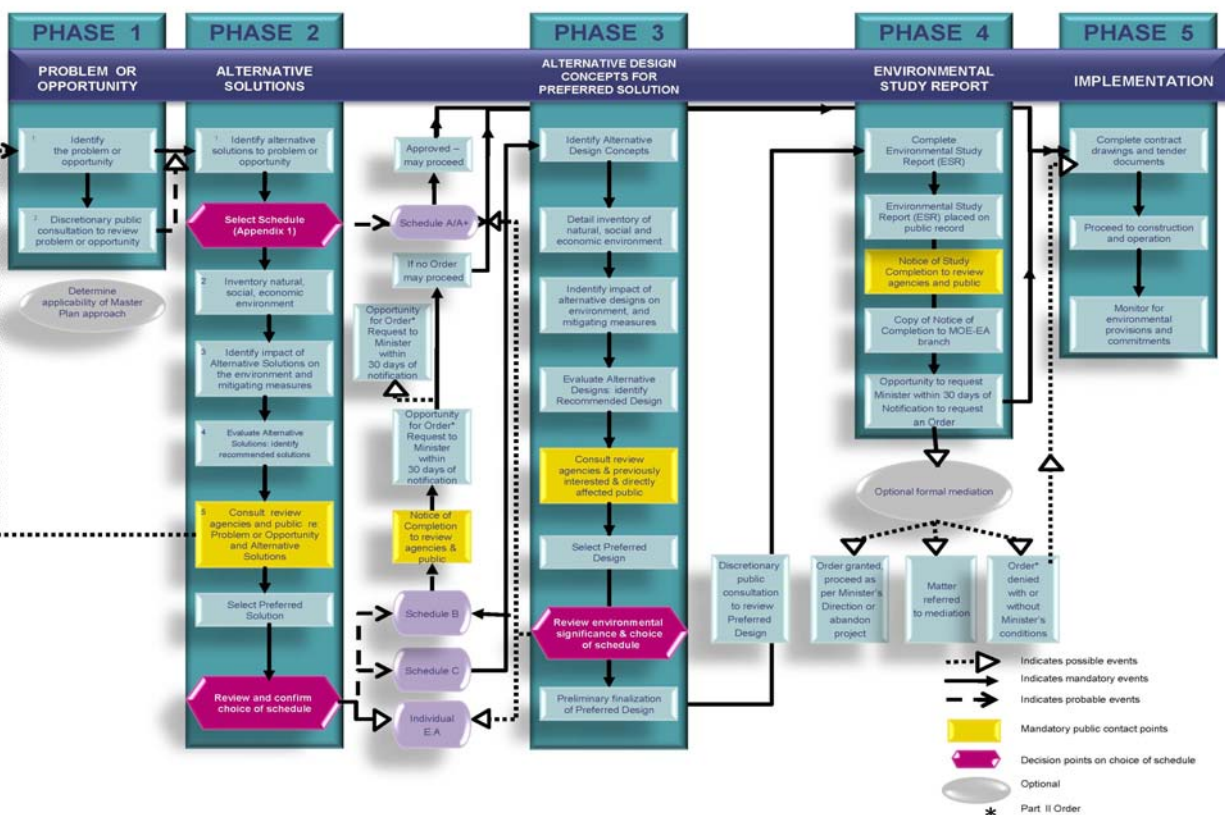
PHASE 1

PROBLEM OR OPPORTUNITY

1 Identify the problem or opportunity

2 Discretionary public consultation to review problem or opportunity

Determine applicability of Master Plan approach

PHASE 2

ALTERNATIVE SOLUTIONS

1 Identify alternative solutions to problem or opportunity

Select Schedule (Appendix 1)

2 Inventory natural, social, economic environment

3 Identify impact of Alternative Solutions on the environment and mitigating measures

4 Evaluate Alternative Solutions: identify recommended solutions

5 Consult review agencies and public re: Problem or Opportunity and Alternative Solutions

Select Preferred Solution

Review and confirm choice of schedule

Approved – may proceed

Schedule A/A+

If no Order may proceed

Opportunity for Order* Request to Minister within 30 days of notification

Opportunity for Order* Request to Minister within 30 days of notification

Notice of Completion to review agencies & public

Schedule B

Schedule C

Individual E.A

PHASE 3

ALTERNATIVE DESIGN CONCEPTS FOR PREFERRED SOLUTION

Identify Alternative Design Concepts

Detail inventory of natural, social and economic environment

Indentify impact of alternative designs on environment, and mitigating measures

Evaluate Alternative Designs: identify Recommended Design

Consult review agencies & previously interested & directly affected public

Select Preferred Design

Review environmental significance & choice of schedule

Preliminary finalization of Preferred Design

Discretionary public consultation to review Preferred Design

PHASE 4

ENVIRONMENTAL STUDY REPORT

Complete Environmental Study Report (ESR)

Environmental Study Report (ESR) placed on public record

Notice of Study Completion to review agencies and public

Copy of Notice of Completion to MOE-EA branch

Opportunity to request Minister within 30 days of Notification to request an Order

Optional formal mediation

Order granted, proceed as per Minister's Direction or abandon project

Matter referred to mediation

Order* denied with or without Minister's conditions

PHASE 5

IMPLEMENTATION

Complete contract drawings and tender documents

Proceed to construction and operation

Monitor for environmental provisions and commitments

Indicates possible events
Indicates mandatory events
Indicates probable events
Mandatory public contact points
Decision points on choice of schedule
Optional
* Part II Order